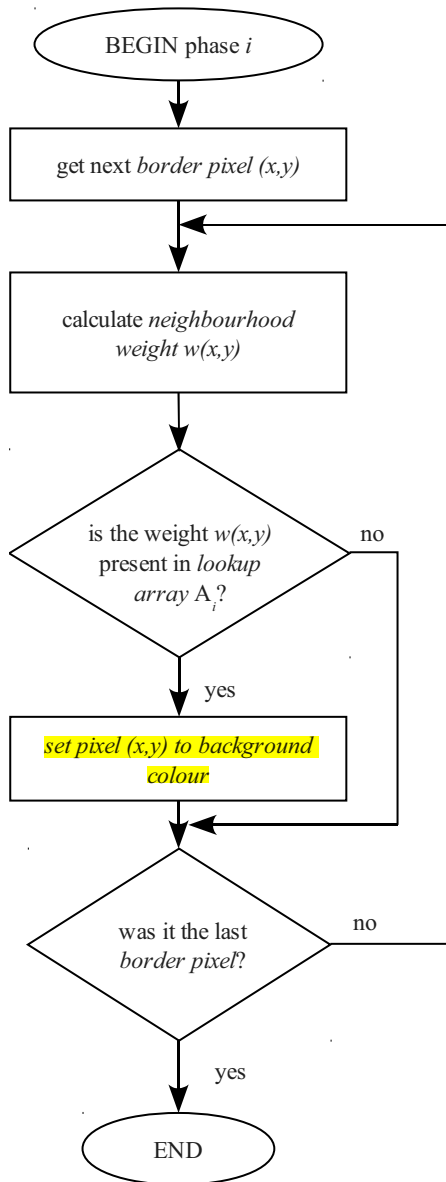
BEGIN phase $i$

get next border pixel (x,y)

calculate neighbourhood weight w(x,y)

is the weight w(x,y) present in lookup array $A_i$?

no

yes

set pixel (x,y) to background colour

was it the last border pixel?

no

yes

END